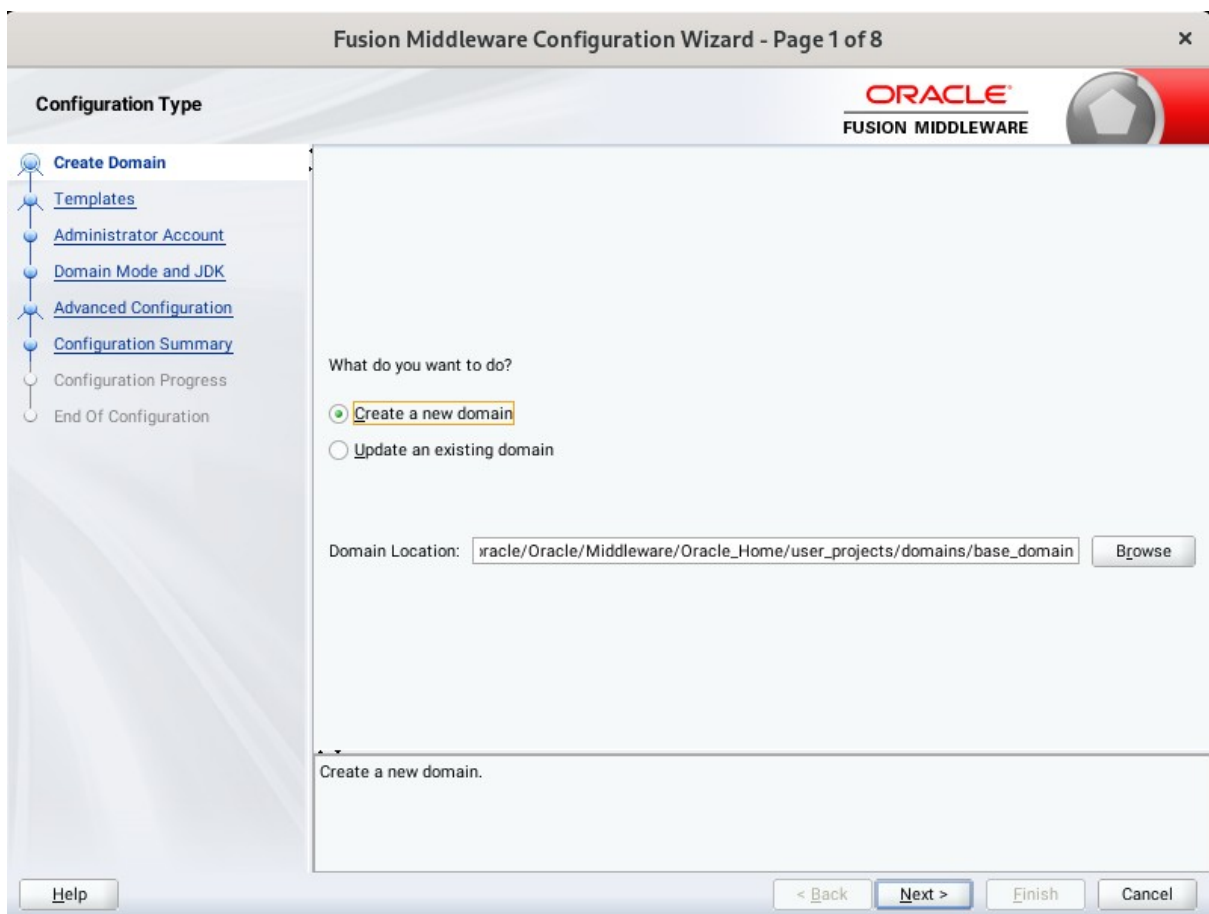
Fusion Middleware Configuration Wizard - Page 1 of 8

×

Configuration Type

ORACLE
FUSION MIDDLEWARE

Create Domain
Templates
Administrator Account
Domain Mode and JDK
Advanced Configuration
Configuration Summary
Configuration Progress
End Of Configuration

What do you want to do?

Create a new domain

Update an existing domain

Domain Location: racle/Oracle/Middleware/Oracle_Home/user_projects/domains/base_domain

Browse

Create a new domain.

Help

< Back

Next >

Finish

Cancel